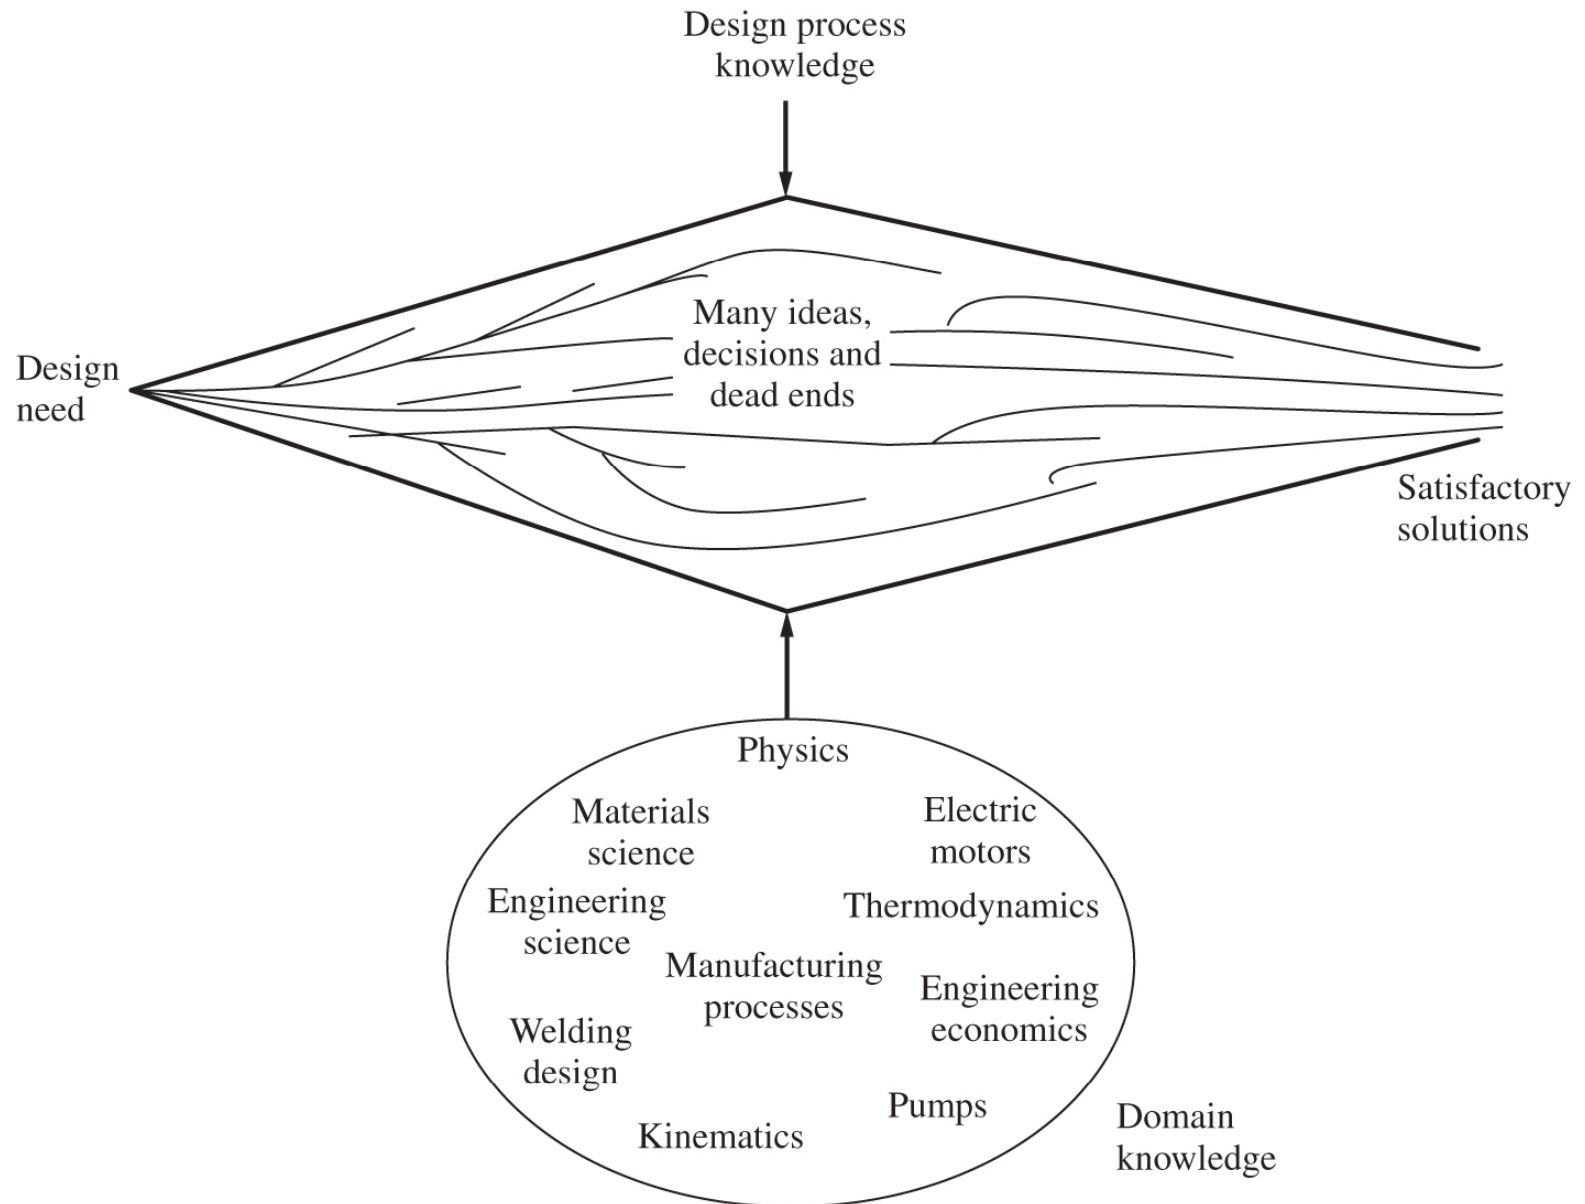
Design process knowledge

Design need

Many ideas, decisions and dead ends

Satisfactory solutions

Physics

Materials science

Electric motors

Engineering science

Thermodynamics

Manufacturing processes

Engineering economics

Welding design

Pumps

Kinematics

Domain knowledge